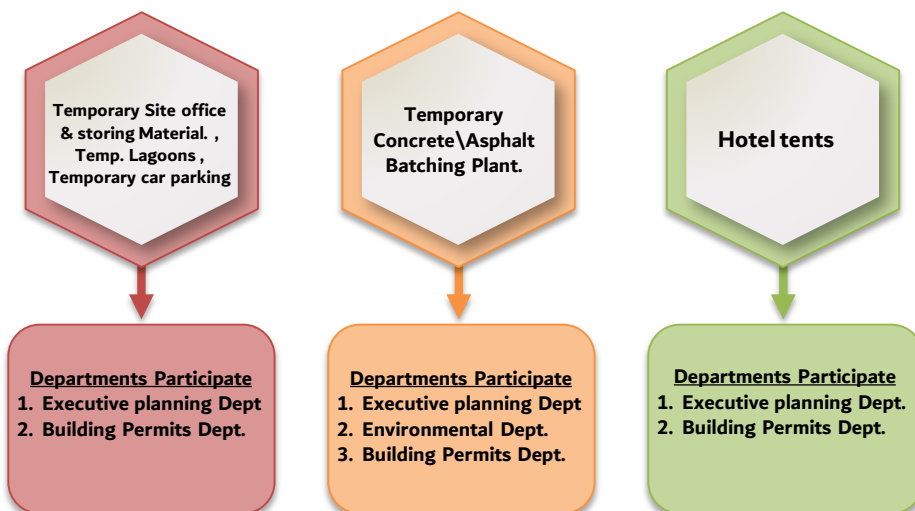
Temporary Site office & storing Material. , Temp. Lagoons , Temporary car parking

Temporary Concrete\Asphalt Batching Plant.

Hotel tents

Departments Participate
1. Executive planning Dept
2. Building Permits Dept.

Departments Participate
1. Executive planning Dept
2. Environmental Dept.
3. Building Permits Dept.

Departments Participate
1. Executive planning Dept.
2. Building Permits Dept.